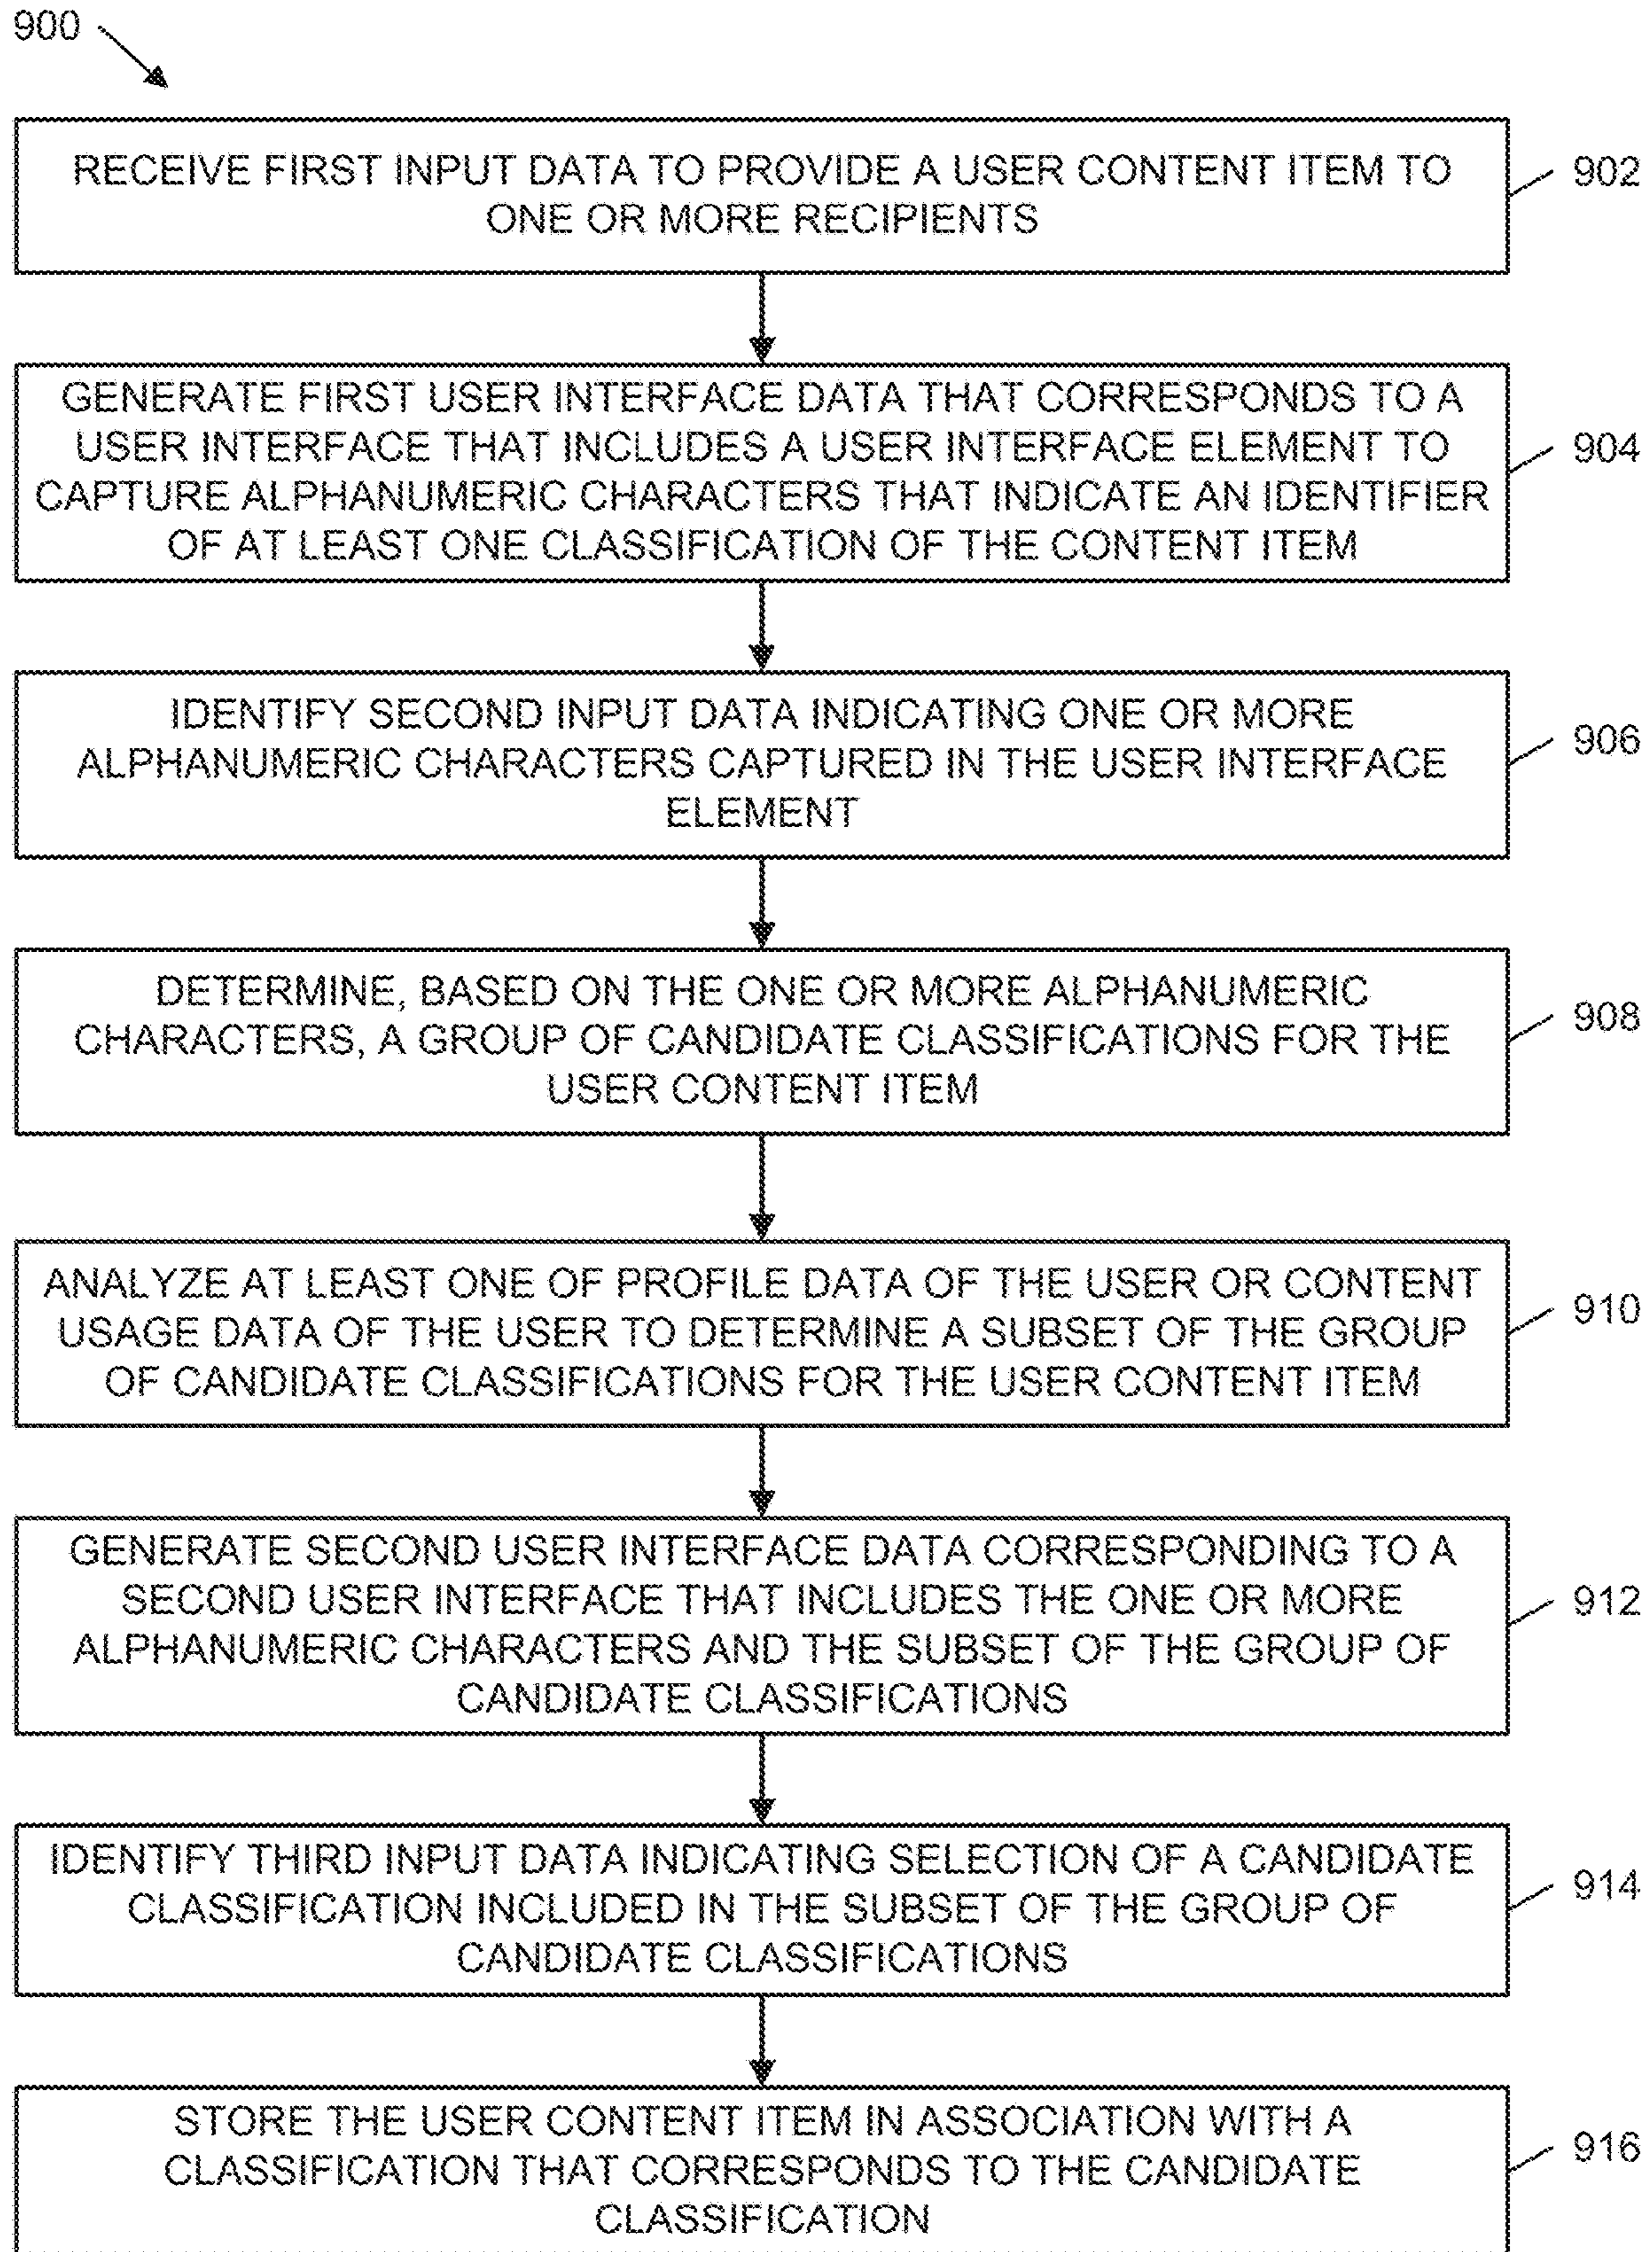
900

RECEIVE FIRST INPUT DATA TO PROVIDE A USER CONTENT ITEM TO ONE OR MORE RECIPIENTS

902

GENERATE FIRST USER INTERFACE DATA THAT CORRESPONDS TO A USER INTERFACE THAT INCLUDES A USER INTERFACE ELEMENT TO CAPTURE ALPHANUMERIC CHARACTERS THAT INDICATE AN IDENTIFIER OF AT LEAST ONE CLASSIFICATION OF THE CONTENT ITEM

904

IDENTIFY SECOND INPUT DATA INDICATING ONE OR MORE ALPHANUMERIC CHARACTERS CAPTURED IN THE USER INTERFACE ELEMENT

906

DETERMINE, BASED ON THE ONE OR MORE ALPHANUMERIC CHARACTERS, A GROUP OF CANDIDATE CLASSIFICATIONS FOR THE USER CONTENT ITEM

908

ANALYZE AT LEAST ONE OF PROFILE DATA OF THE USER OR CONTENT USAGE DATA OF THE USER TO DETERMINE A SUBSET OF THE GROUP OF CANDIDATE CLASSIFICATIONS FOR THE USER CONTENT ITEM

910

GENERATE SECOND USER INTERFACE DATA CORRESPONDING TO A SECOND USER INTERFACE THAT INCLUDES THE ONE OR MORE ALPHANUMERIC CHARACTERS AND THE SUBSET OF THE GROUP OF CANDIDATE CLASSIFICATIONS

912

IDENTIFY THIRD INPUT DATA INDICATING SELECTION OF A CANDIDATE CLASSIFICATION INCLUDED IN THE SUBSET OF THE GROUP OF CANDIDATE CLASSIFICATIONS

914

STORE THE USER CONTENT ITEM IN ASSOCIATION WITH A CLASSIFICATION THAT CORRESPONDS TO THE CANDIDATE CLASSIFICATION

916